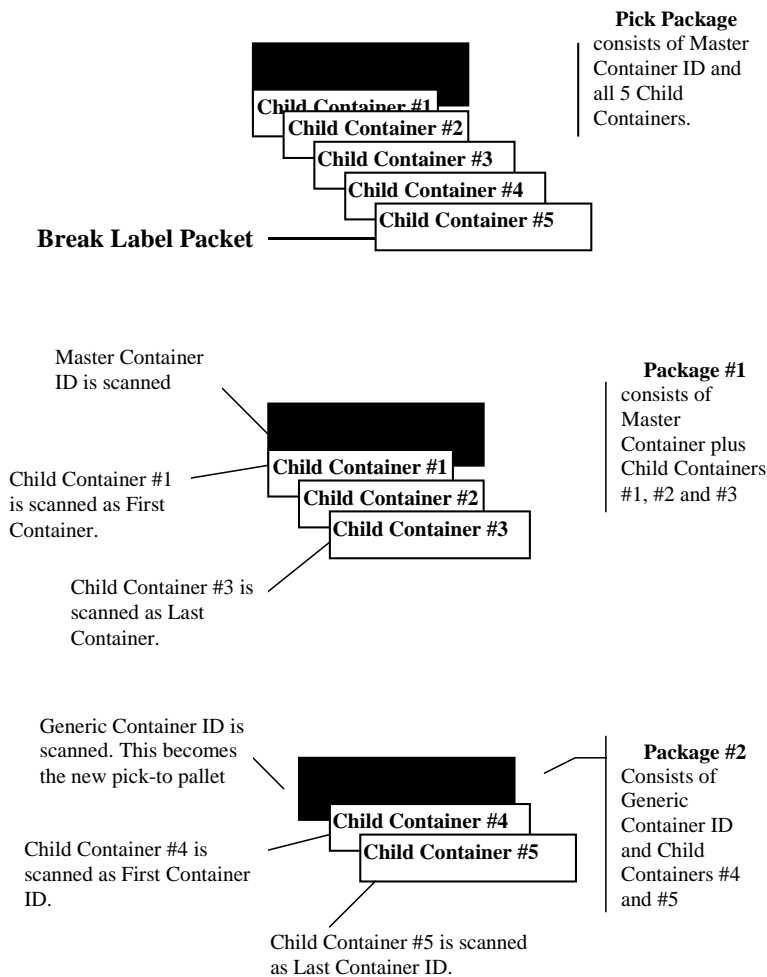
Pick Package consists of Master Container ID and all 5 Child Containers.

Child Container #1
Child Container #2
Child Container #3
Child Container #4
Child Container #5

Break Label Packet

Master Container ID is scanned

Package #1 consists of Master Container plus Child Containers #1, #2 and #3

Child Container #1 is scanned as First Container.

Child Container #1
Child Container #2
Child Container #3

Child Container #3 is scanned as Last Container.

Generic Container ID is scanned. This becomes the new pick-to pallet

Package #2 Consists of Generic Container ID and Child Containers #4 and #5

Child Container #4
Child Container #5

Child Container #4 is scanned as First Container ID.

Child Container #5 is scanned as Last Container ID.